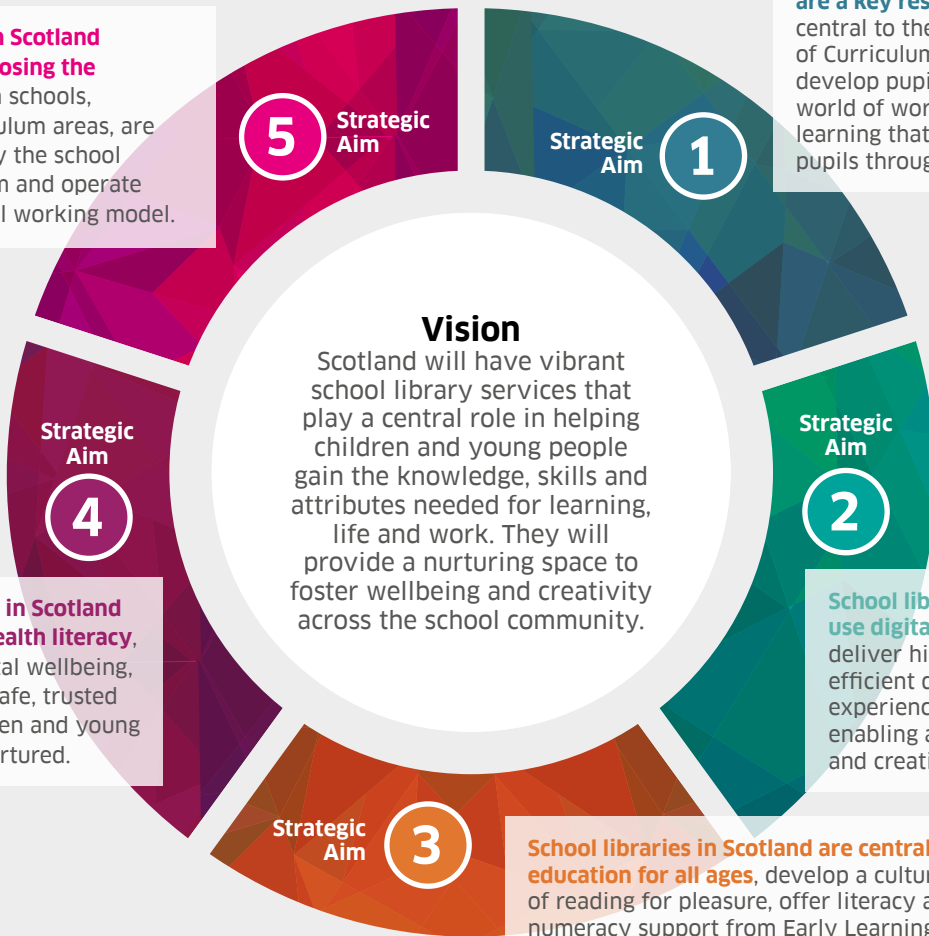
n Scotland
osing the
n schools,
ulum areas, are
y the school
n and operate
l working model.

5 Strategic Aim

are a key res
central to the
of Curriculum
develop pupi
world of wor
learning that
pupils throug

Strategic Aim 1

Vision
Scotland will have vibrant school library services that play a central role in helping children and young people gain the knowledge, skills and attributes needed for learning, life and work. They will provide a nurturing space to foster wellbeing and creativity across the school community.

Strategic Aim 4

in Scotland
ealth literacy,
al wellbeing,
afe, trusted
en and young
rtured.

Strategic Aim 2

School lib
use digita
deliver hi
efficient c
experienc
enabling a
and creati

Strategic Aim 3

School libraries in Scotland are central
education for all ages, develop a cultur
of reading for pleasure, offer literacy a
numeracy support from Early Learning